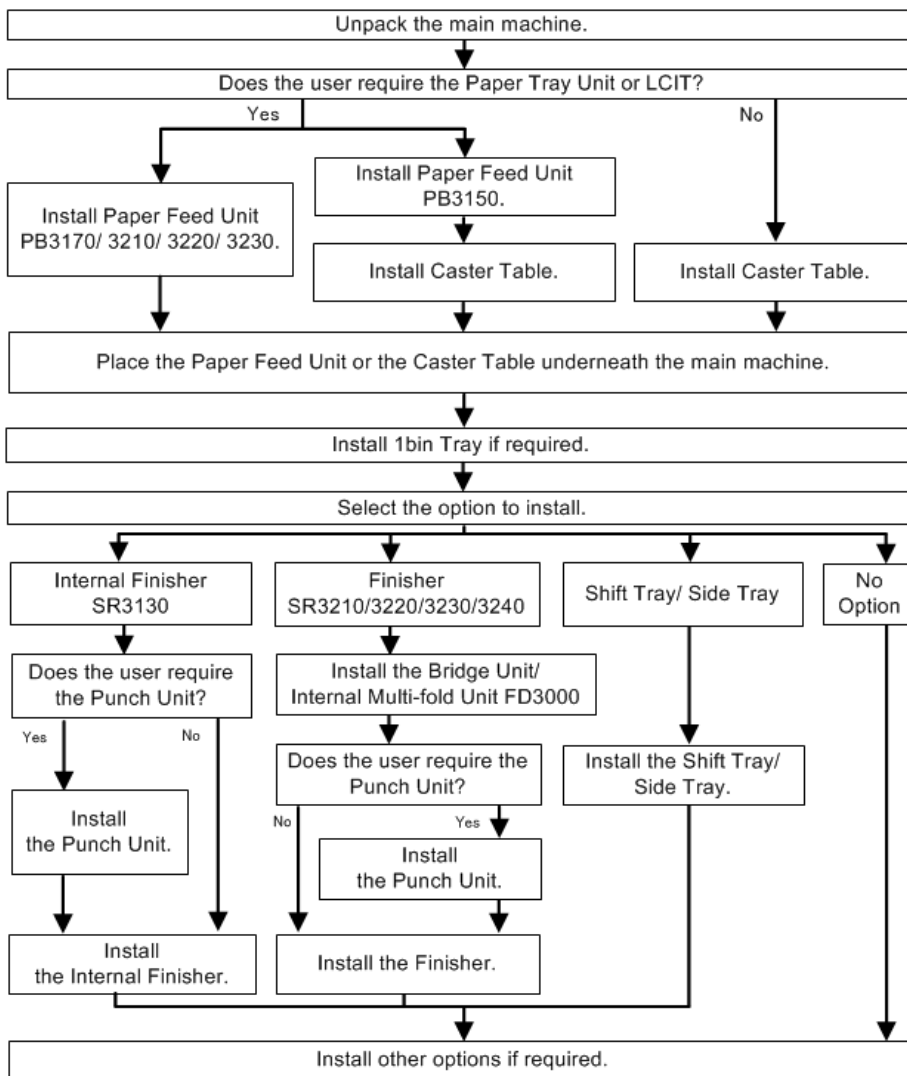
Unpack the main machine.

Does the user require the Paper Tray Unit or LCIT?

Yes

No

Install Paper Feed Unit PB3170/ 3210/ 3220/ 3230.

Install Paper Feed Unit PB3150.

Install Caster Table.

Install Caster Table.

Place the Paper Feed Unit or the Caster Table underneath the main machine.

Install 1bin Tray if required.

Select the option to install.

Internal Finisher SR3130

Finisher SR3210/3220/3230/3240

Shift Tray/ Side Tray

No Option

Does the user require the Punch Unit?

Yes

No

Install the Bridge Unit/ Internal Multi-fold Unit FD3000

Does the user require the Punch Unit?

No

Yes

Install the Shift Tray/ Side Tray.

Install the Punch Unit.

Install the Punch Unit.

Install the Internal Finisher.

Install the Finisher.

Install other options if required.